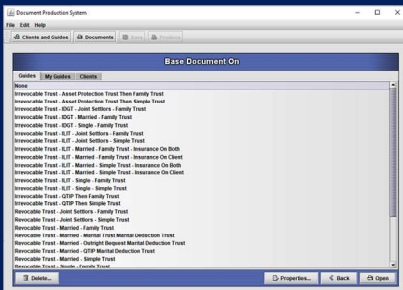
Document Production System

File Edit Help

Clients and Guides | Documents | Save | Finalize

Base Document On

Guides | My Guides | Clients

None

Irrevocable Trust - Asset Protection Trust Then Family Trust
Irrevocable Trust - Asset Protection Trust Then Simple Trust
Irrevocable Trust - IDGT - Joint Settlors - Family Trust
Irrevocable Trust - IDGT - Married - Family Trust
Irrevocable Trust - IDGT - Single - Family Trust
Irrevocable Trust - ILIT - Joint Settlors - Family Trust
Irrevocable Trust - ILIT - Joint Settlors - Simple Trust
Irrevocable Trust - ILIT - Married - Family Trust - Insurance On Both
Irrevocable Trust - ILIT - Married - Family Trust - Insurance On Client
Irrevocable Trust - ILIT - Married - Simple Trust - Insurance On Both
Irrevocable Trust - ILIT - Married - Simple Trust - Insurance On Client
Irrevocable Trust - ILIT - Single - Family Trust
Irrevocable Trust - ILIT - Single - Simple Trust
Irrevocable Trust - QTIP Then Family Trust
Irrevocable Trust - QTIP Then Simple Trust
Revocable Trust - Joint Settlors - Family Trust
Revocable Trust - Joint Settlors - Simple Trust
Revocable Trust - Married - Family Trust
Revocable Trust - Married - Marital Trust Marital Deduction Trust
Revocable Trust - Married - Outright Bequest Marital Deduction Trust
Revocable Trust - Married - QTIP Marital Deduction Trust
Revocable Trust - Married - Simple Trust
Revocable Trust - Single - Family Trust

Delete... | Properties... | Back | Open